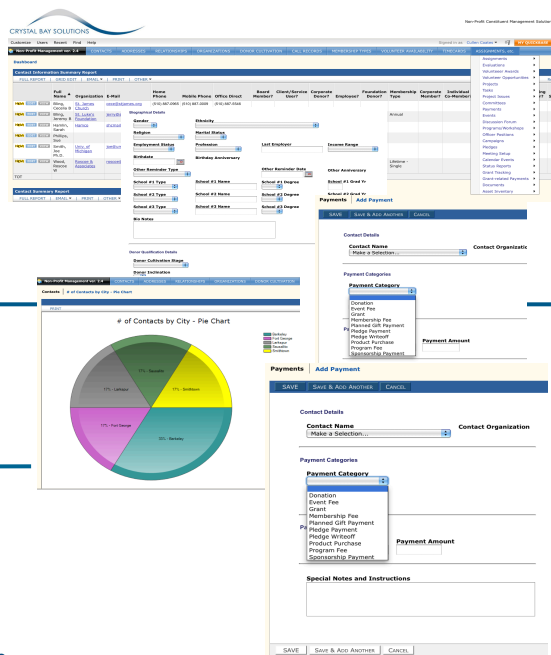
CRYSTAL BAY SOLUTIONS

Non-Profit Constituent Management Solution

Customize Users Recent Find Help

Non-Profit Management ver. 2.4 CONTACTS ADDRESSES RELATIONSHIPS ORGANIZATIONS DONOR CULTIVATION REFERRAL RECORDS MEMBERSHIP TYPES VOLUNTEER AVAILABILITY TIMECARDS ASSIGNMENTS, INC.

Dashboard

Contact Information Summary Report

FULL REPORT | GRID EDIT | EMAIL | PRINT | OTHER

| | Full Name | Organization | E-Mail | Home Phone | Mobile Phone | Office Direct | Board Member? | Client/Service User? | Corporate Donor? | Employee? | Foundation Donor? | Membership Type | Corporate Member? | Individual Co-Member? |
|---|---|---|---|---|---|---|---|---|---|---|---|---|---|---|
| | Bling, Coconis B | St. James Church | | (510) 867-0965 | (510) 867-0008 | (510) 867-0546 | | | | | | Annual | | |
| | Bling, Jeremy B | St. Luke's Foundation | | | | | | | | | | | | |
| | Hankin, Sarah | Hatrics | | | | | | | | | | | | |
| | Phillips, Bob | | | | | | | | | | | | | |
| | Smith, Joe Ph.D. | Univ. of Michigan | | | | | | | | | | | | |
| | Wood, Reecie W | Rosson & Associates | | | | | | | | | | Lifetime - Single | | |

TOT

Contact Summary Report

FULL REPORT | EMAIL | PRINT | OTHER

Biographical Details

Gender
Ethnicity
Religion
Marital Status
Employment Status
Profession
Last Employer
Income Range
Birthdate
Birthday Anniversary
Other Reminder Type
Other Reminder Date
Other Anniversary
School #1 Type
School #1 Name
School #1 Degree
School #1 Grad Yr
School #2 Type
School #2 Name
School #2 Degree
School #2 Grad Yr
School #3 Type
School #3 Name
School #3 Degree
Bio Notes

Donor Qualification Details
Donor Cultivation Stage
Donor Inclination

Assignments
Evaluations
Volunteer Awards
Volunteer Opportunities
Projects
Tasks
Project Issues
Committees
Payments
Events
Discussion Forum
Programs/Workshops
Officer Positions
Campaigns
Pledges
Meeting Setup
Calendar Events
Status Reports
Grant Tracking
Grant-related Payments
Documents
Asset Inventory

Payments | Add Payment

SAVE | SAVE & ADD ANOTHER | CANCEL

Contact Details
Contact Name
Make a Selection...
Contact Organization

Payment Categories
Payment Category

Donation
Event Fee
Grant
Membership Fee
Planned Gift Payment
Pledge Payment
Pledge Writeoff
Product Purchase
Program Fee
Sponsorship Payment

Payment Amount

Non-Profit Management ver. 2.4 CONTACTS ADDRESSES RELATIONSHIPS ORGANIZATIONS DONOR CULTIVATION

Contacts | # of Contacts by City - Pie Chart

Print

# of Contacts by City - Pie Chart

Berkeley
Fort George
LaHaye
Sausalito
Smithtown

17% - Sausalito
17% - LaHaye
17% - Smithtown
17% - Fort George
33% - Berkeley

Payments | Add Payment

SAVE | SAVE & ADD ANOTHER | CANCEL

Contact Details
Contact Name
Make a Selection...
Contact Organization

Payment Categories
Payment Category

Donation
Event Fee
Grant
Membership Fee
Planned Gift Payment
Pledge Payment
Pledge Writeoff
Product Purchase
Program Fee
Sponsorship Payment

Payment Amount

Special Notes and Instructions

SAVE | SAVE & ADD ANOTHER | CANCEL